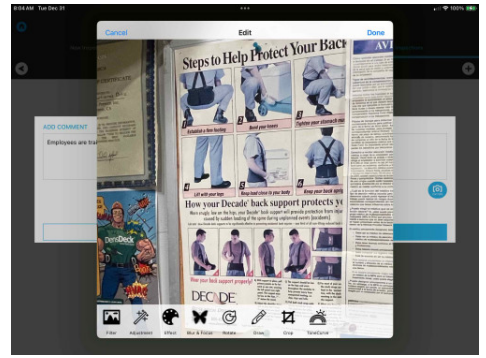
8:04 AM Tue Dec 31

100%

Cancel

Edit

Done

Steps to Help Protect Your Back

1 Establish a firm footing

2 Bend your knees

3 Tighten your stomach muscles

4 Lift with your legs

5 Keep load close to your body

6 Keep your back upright

How your Decade' back support protects you

Many injuries occur when the back is unsupported. Your Decade' back support will provide protection from strain caused by sudden loading of the spine during unplanned events (accidents).

Wear your back support properly!

DECADE

AVI

ADD COMMENT

Employees are trai

Filter

Adjustment

Effect

Blur & Focus

Rotate

Draw

Crop

Tone Curve